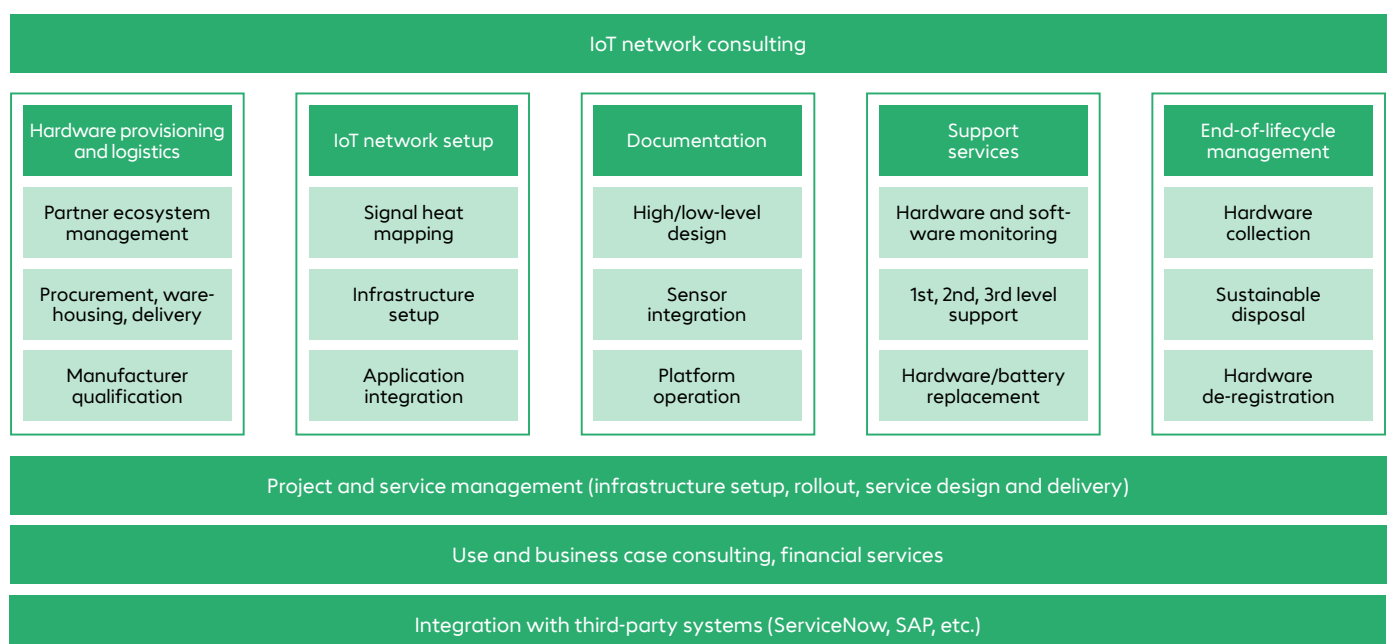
IoT network consulting

Hardware provisioning and logistics

Partner ecosystem management

Procurement, warehousing, delivery

Manufacturer qualification

IoT network setup

Signal heat mapping

Infrastructure setup

Application integration

Documentation

High/low-level design

Sensor integration

Platform operation

Support services

Hardware and software monitoring

1st, 2nd, 3rd level support

Hardware/battery replacement

End-of-lifecycle management

Hardware collection

Sustainable disposal

Hardware de-registration

Project and service management (infrastructure setup, rollout, service design and delivery)

Use and business case consulting, financial services

Integration with third-party systems (ServiceNow, SAP, etc.)